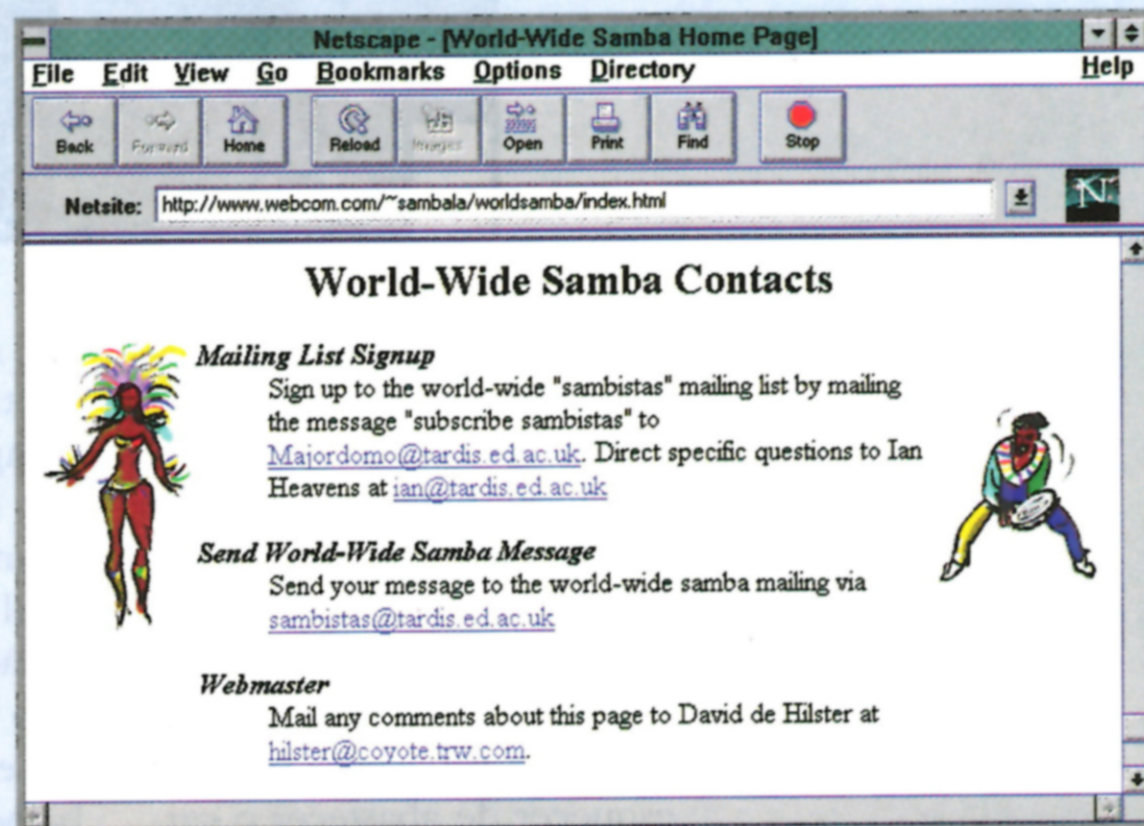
Netscape - [World-Wide Samba Home Page]

File Edit View Go Bookmarks Options Directory Help

Back Forward Home Reload Images Open Print Find Stop

Netsite: http://www.webcom.com/~sambala/worldsamba/index.html

N

World-Wide Samba Contacts

Mailing List Signup
Sign up to the world-wide "sambistas" mailing list by mailing the message "subscribe sambistas" to Majordomo@tardis.ed.ac.uk. Direct specific questions to Ian Heavens at ian@tardis.ed.ac.uk

Send World-Wide Samba Message
Send your message to the world-wide samba mailing via sambistas@tardis.ed.ac.uk

Webmaster
Mail any comments about this page to David de Hilster at hilster@coyote.trw.com.